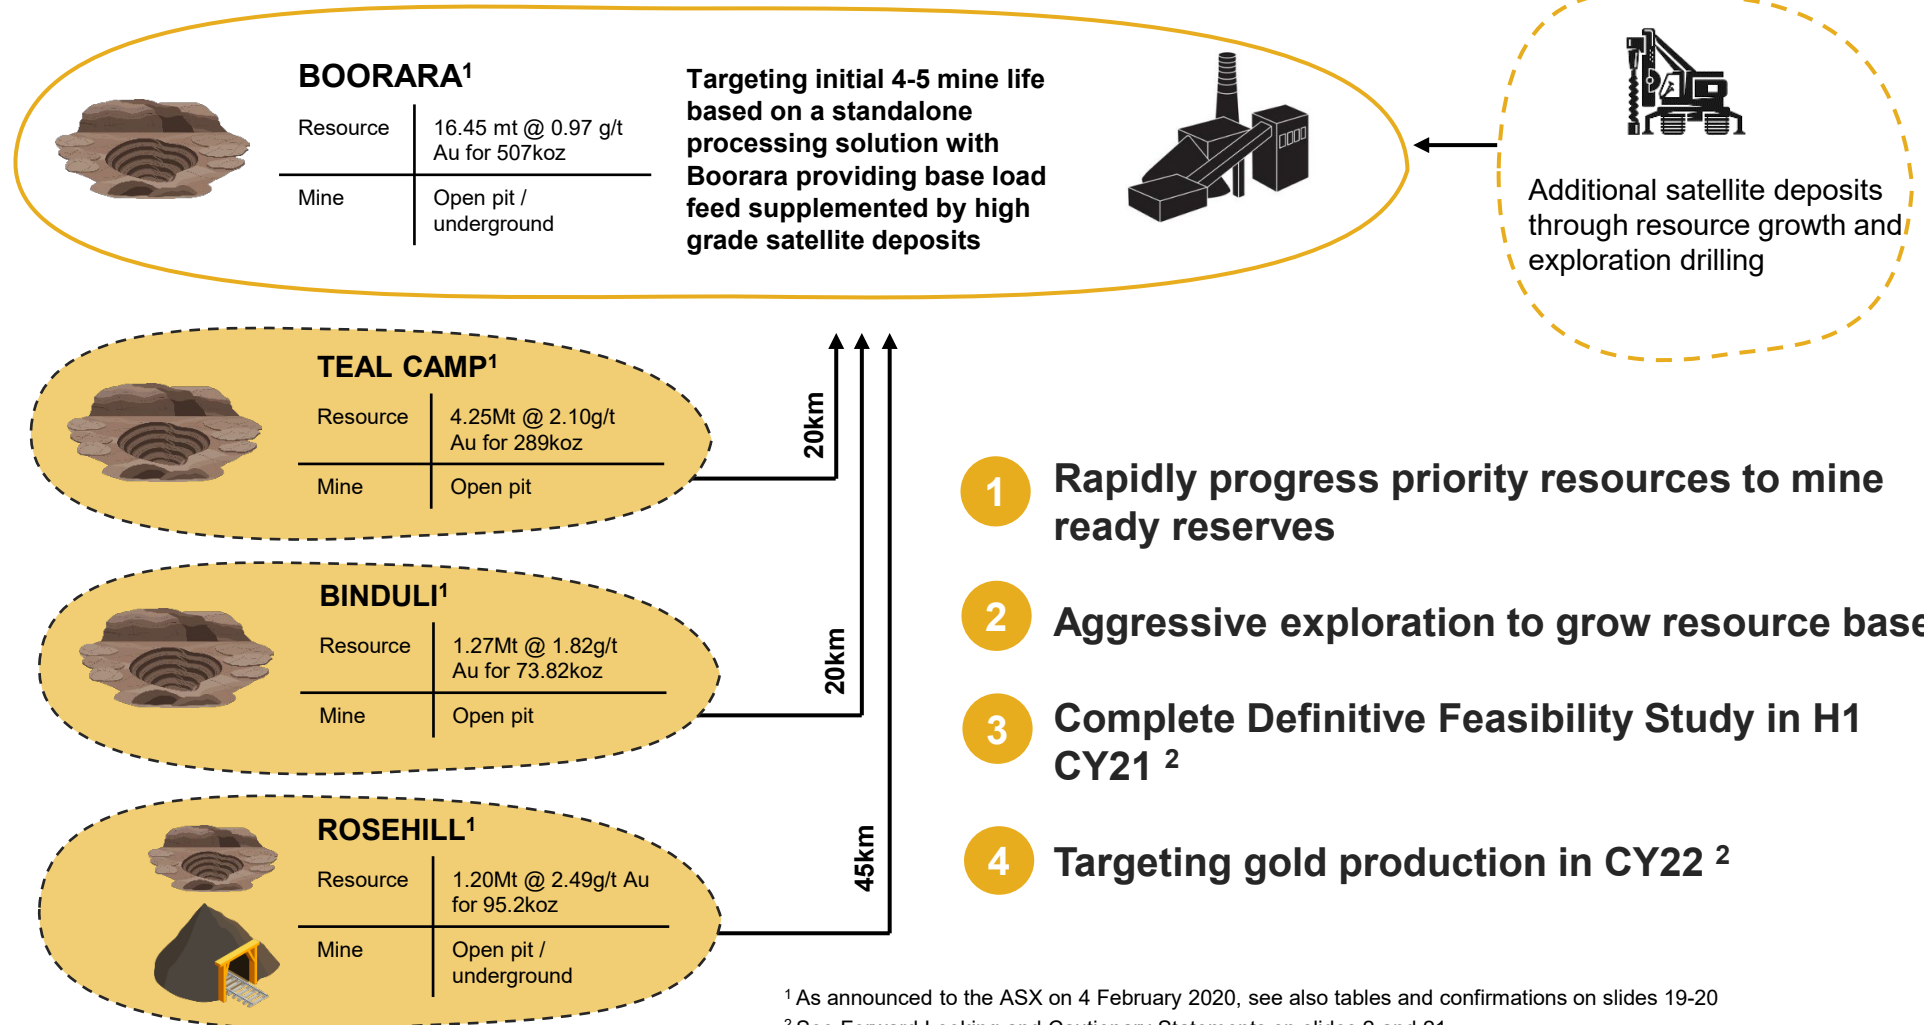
BOORARA$^1$

| Resource | 16.45 mt @ 0.97 g/t Au for 507koz |
|---|---|
| Mine | Open pit / underground |

Targeting initial 4-5 mine life based on a standalone processing solution with Boorara providing base load feed supplemented by high grade satellite deposits

Additional satellite deposits through resource growth and exploration drilling

TEAL CAMP$^1$

| Resource | 4.25Mt @ 2.10g/t Au for 289koz |
|---|---|
| Mine | Open pit |

20km

BINDULI$^1$

| Resource | 1.27Mt @ 1.82g/t Au for 73.82koz |
|---|---|
| Mine | Open pit |

20km

ROSEHILL$^1$

| Resource | 1.20Mt @ 2.49g/t Au for 95.2koz |
|---|---|
| Mine | Open pit / underground |

45km

1 Rapidly progress priority resources to mine ready reserves

2 Aggressive exploration to grow resource base

3 Complete Definitive Feasibility Study in H1 CY21 $^2$

4 Targeting gold production in CY22 $^2$

$^1$ As announced to the ASX on 4 February 2020, see also tables and confirmations on slides 19-20

$^2$ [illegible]